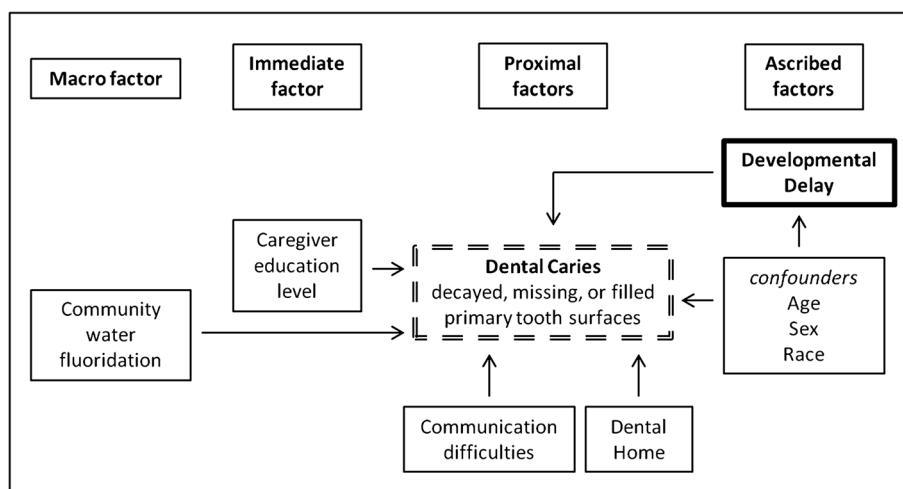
Macro factor

Immediate factor

Proximal factors

Ascribed factors

Developmental Delay

Caregiver education level

Dental Caries
decayed, missing, or filled primary tooth surfaces

Community water fluoridation

confounders
Age
Sex
Race

Communication difficulties

Dental Home